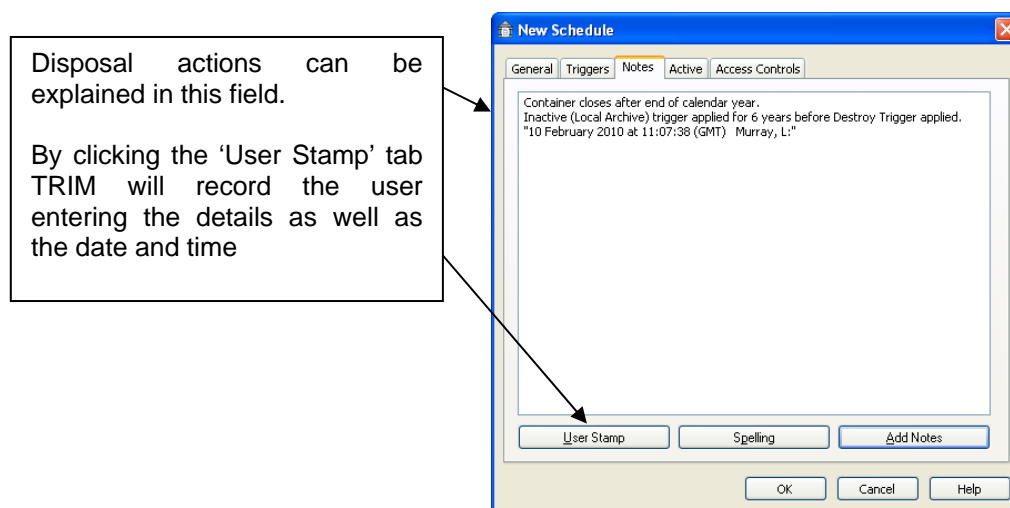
Disposal actions can be explained in this field.

By clicking the 'User Stamp' tab TRIM will record the user entering the details as well as the date and time

New Schedule

General Triggers Notes Active Access Controls

Container closes after end of calendar year.
Inactive (Local Archive) trigger applied for 6 years before Destroy Trigger applied.
"10 February 2010 at 11:07:38 (GMT) Murray, L:"

User Stamp Spelling Add Notes

OK Cancel Help